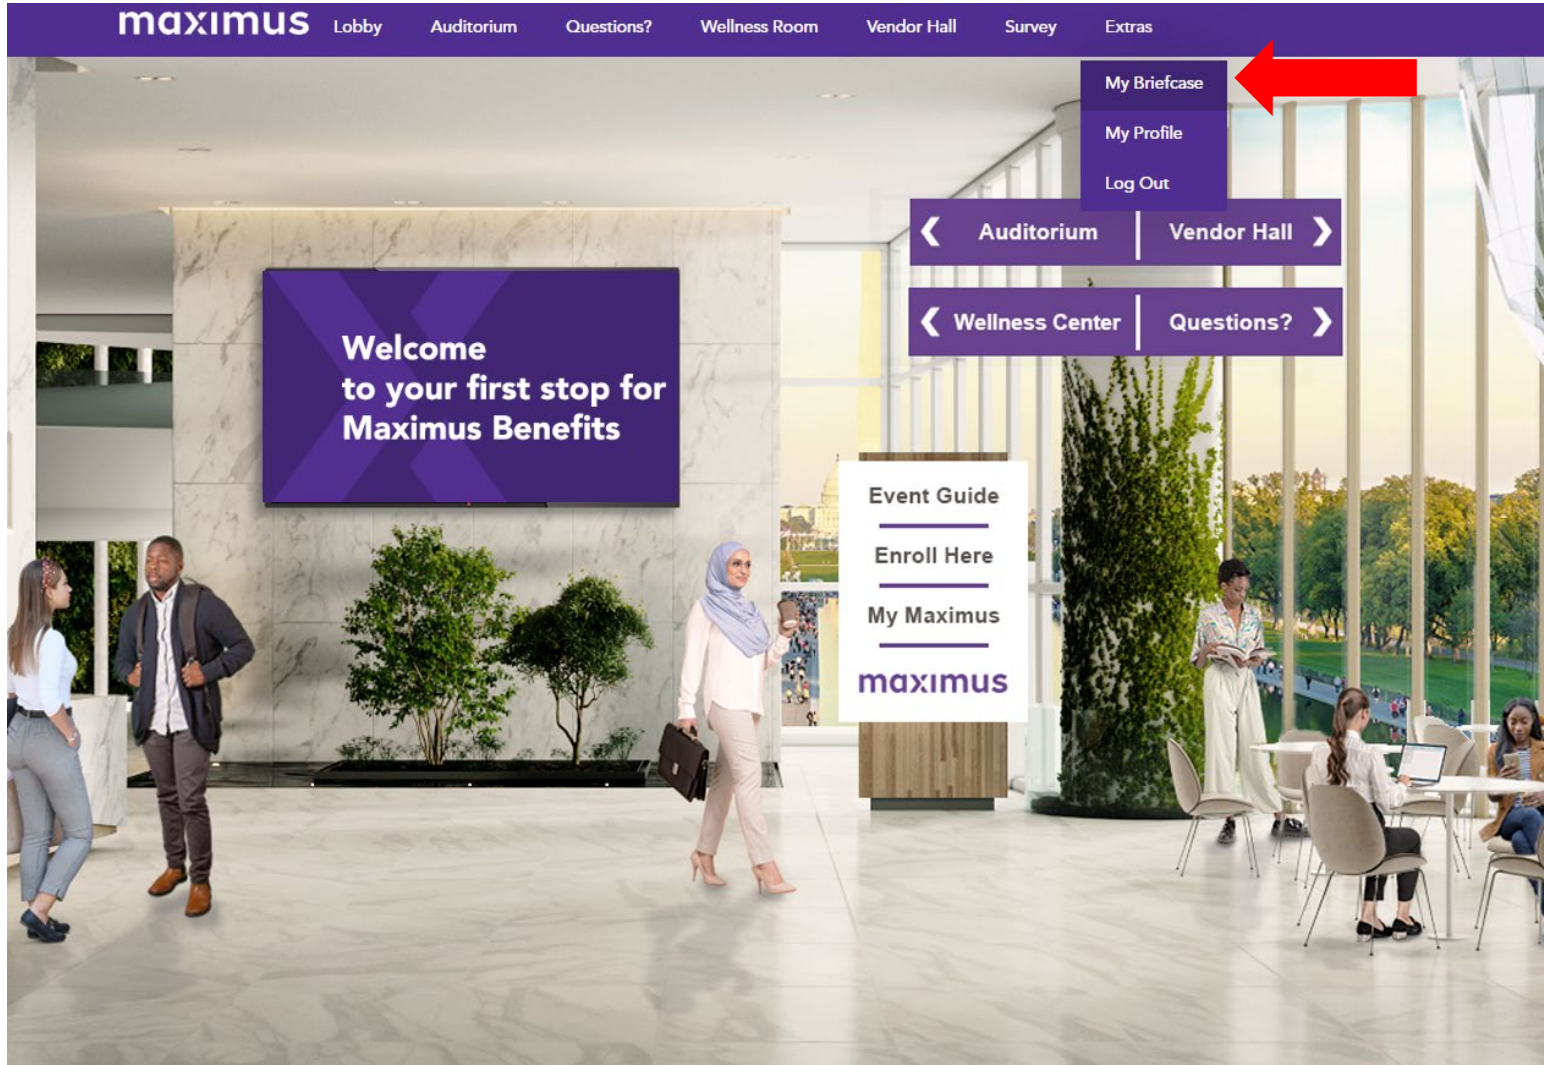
maximus Lobby Auditorium Questions? Wellness Room Vendor Hall Survey Extras

My Briefcase
My Profile
Log Out

❮ Auditorium | Vendor Hall ❯

❮ Wellness Center | Questions? ❯

Welcome
to your first stop for
Maximus Benefits

Event Guide
Enroll Here
My Maximus
maximus